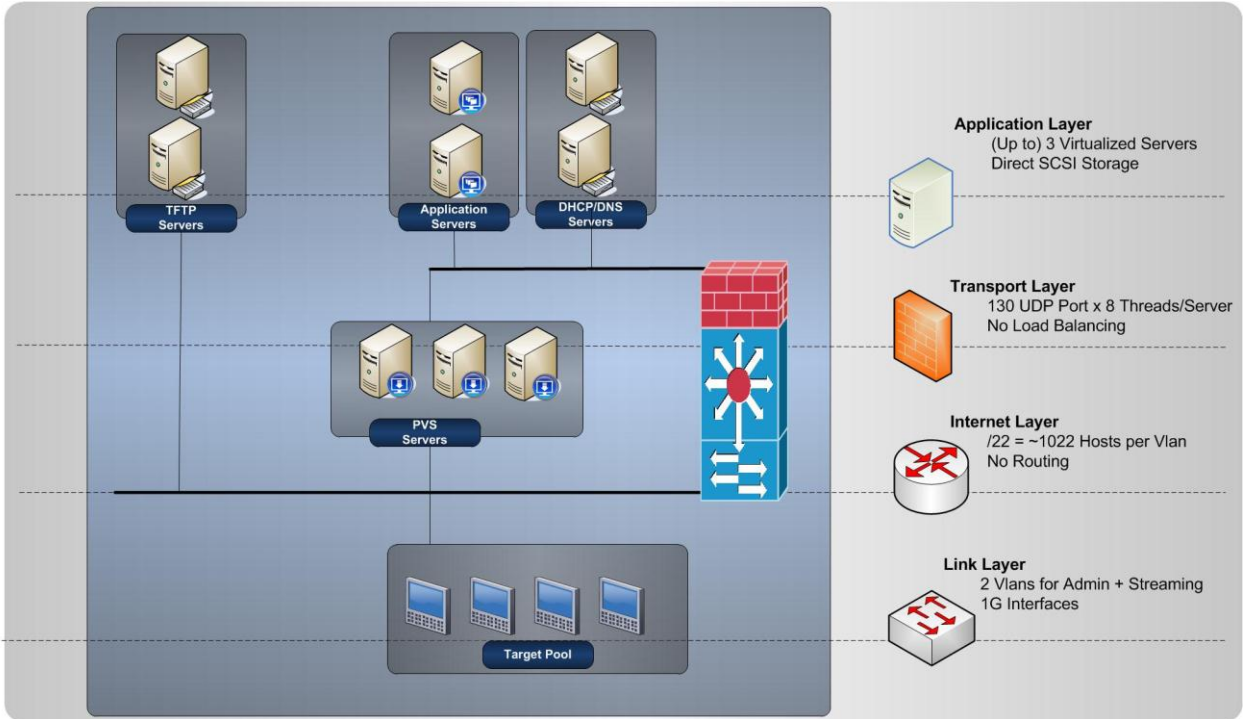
TFTP Servers

Application Servers

DHCP/DNS Servers

PVS Servers

Target Pool

Application Layer
(Up to) 3 Virtualized Servers
Direct SCSI Storage

Transport Layer
130 UDP Port x 8 Threads/Server
No Load Balancing

Internet Layer
/22 = ~1022 Hosts per Vlan
No Routing

Link Layer
2 Vlans for Admin + Streaming
1G Interfaces